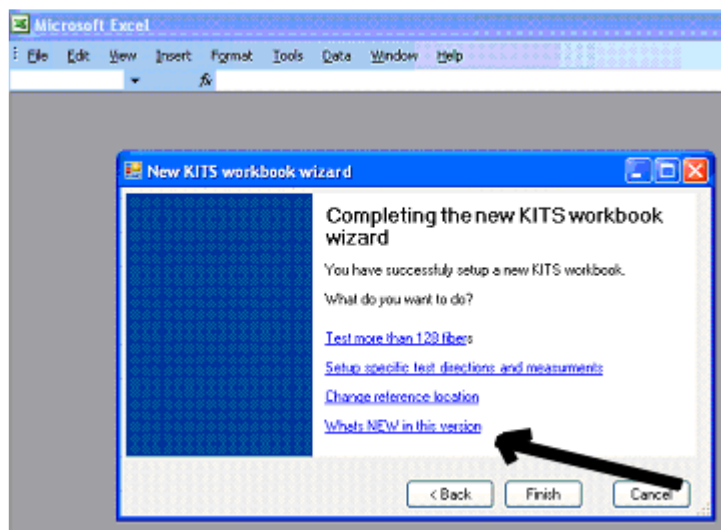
Microsoft Excel

File Edit View Insert Format Tools Data Window Help

fx

New KITS workbook wizard

Completing the new KITS workbook wizard

You have successfuly setup a new KITS workbook.

What do you want to do?

Test more than 128 fibers

Setup specific test directions and measuments

Change reference location

Whats NEW in this version

< Back Finish Cancel